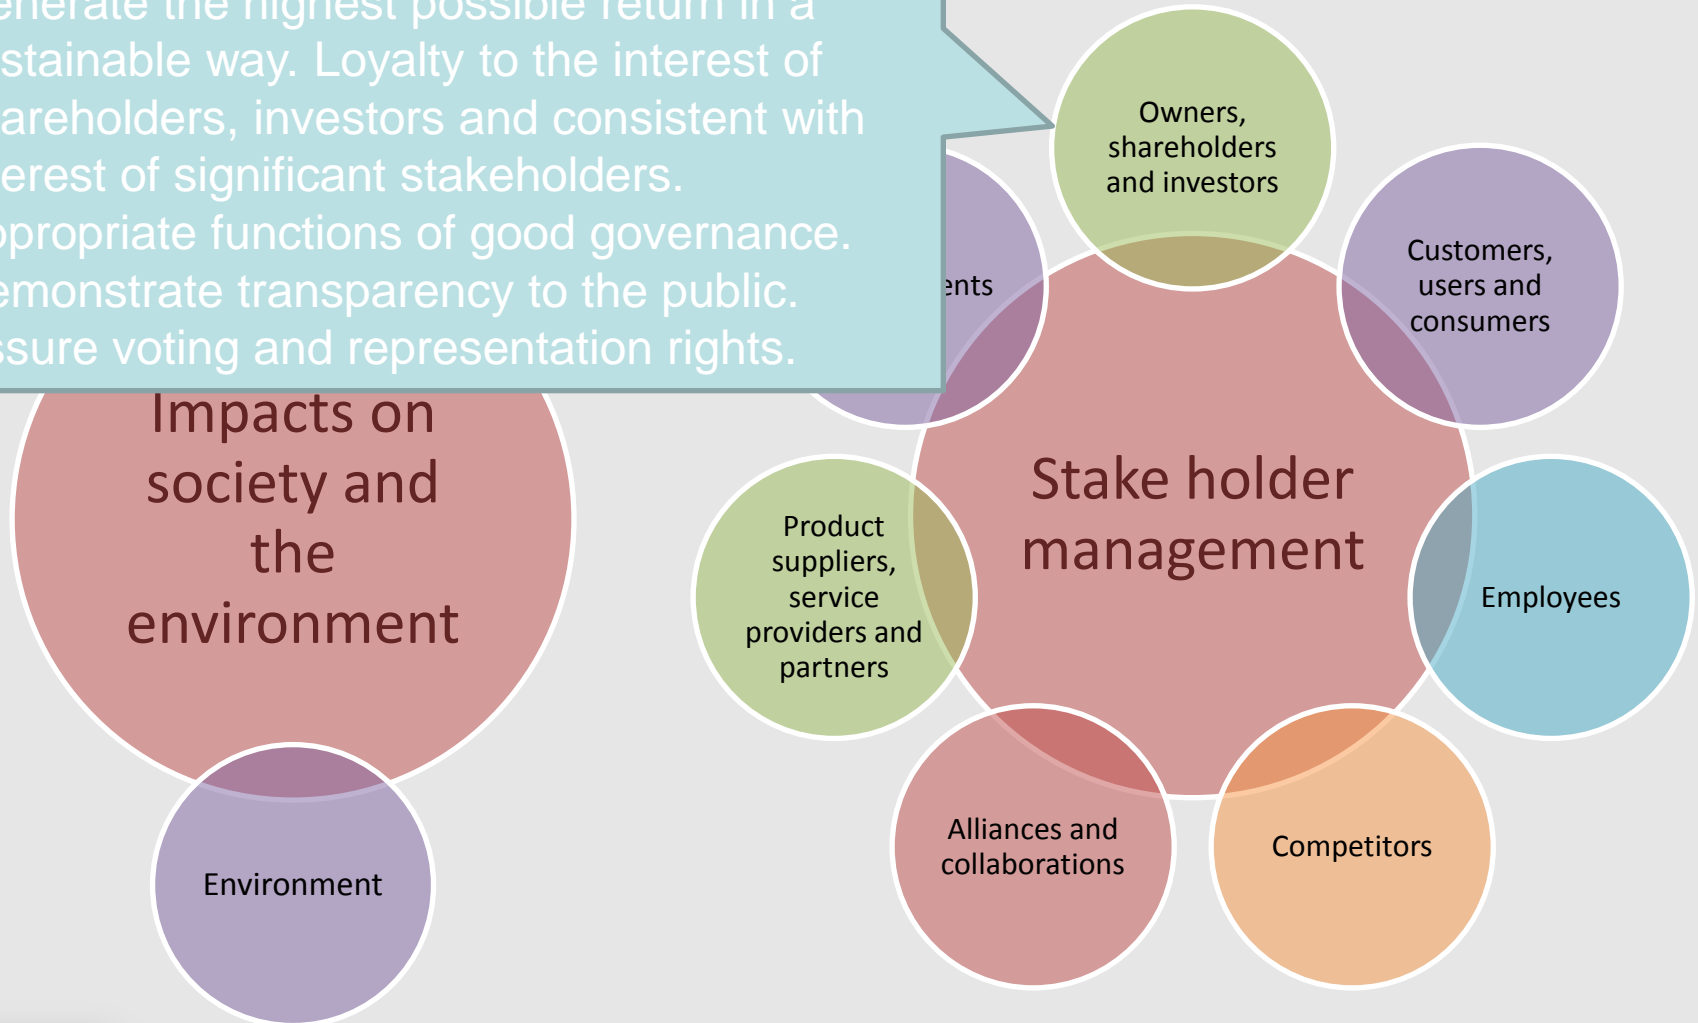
enerate the highest possible return in a stainable way. Loyalty to the interest of areholders, investors and consistent with erest of significant stakeholders. ppropriate functions of good governance. emonstrate transparency to the public. ssure voting and representation rights.

Owners, shareholders and investors

ents

Customers, users and consumers

Impacts on society and the environment

Stake holder management

Product suppliers, service providers and partners

Employees

Alliances and collaborations

Competitors

Environment